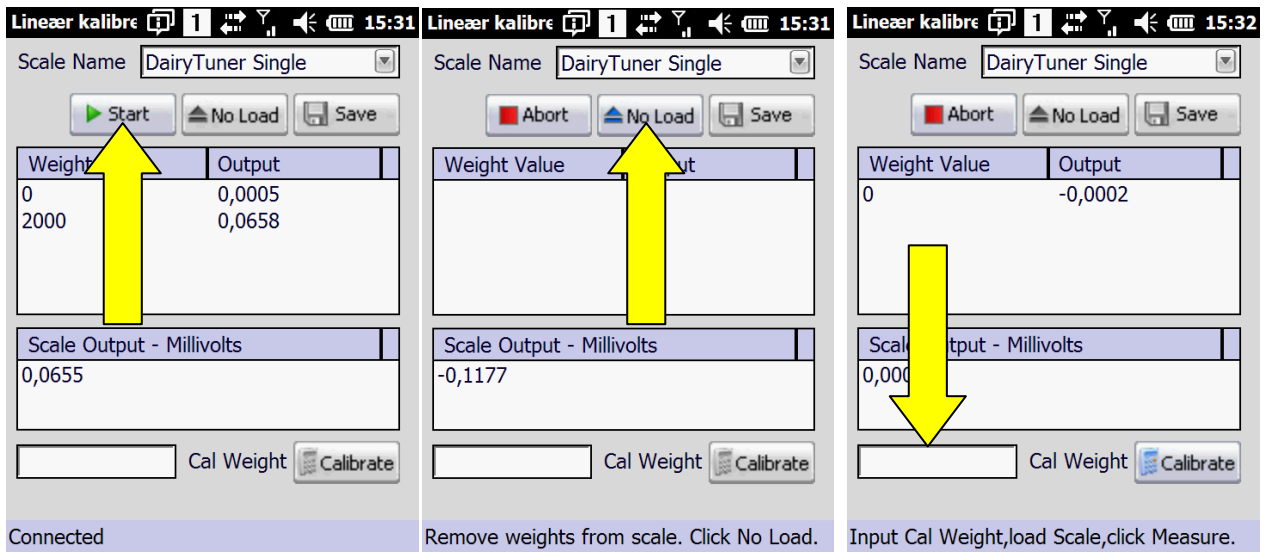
Lineær kalibre 1 15:31

Scale Name DairyTuner Single

Start No Load Save

| Weight | Output |
|---|---|
| 0 | 0,0005 |
| 2000 | 0,0658 |

Scale Output - Millivolts

0,0655

Cal Weight Calibrate

Connected

Lineær kalibre 1 15:31

Scale Name DairyTuner Single

Abort No Load Save

| Weight Value | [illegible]tput |
|---|---|

Scale Output - Millivolts

-0,1177

Cal Weight Calibrate

Remove weights from scale. Click No Load.

Lineær kalibre 1 15:32

Scale Name DairyTuner Single

Abort No Load Save

| Weight Value | Output |
|---|---|
| 0 | -0,0002 |

Scale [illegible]tput - Millivolts

0,000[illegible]

Cal Weight Calibrate

Input Cal Weight,load Scale,click Measure.